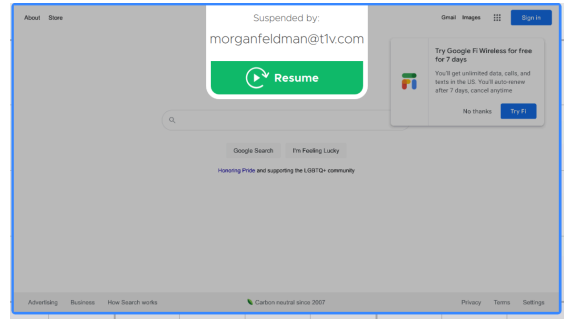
About Store

Suspended by:

morganfeldman@t1v.com

Resume

Gmail Images Sign in

Try Google Fi Wireless for free for 7 days

You'll get unlimited data, calls, and texts in the US. You'll auto-renew after 7 days, cancel anytime

No thanks Try Fi

Google Search I'm Feeling Lucky

Honoring Pride and supporting the LGBTQ+ community

Advertising Business How Search works

Carbon neutral since 2007

Privacy Terms Settings